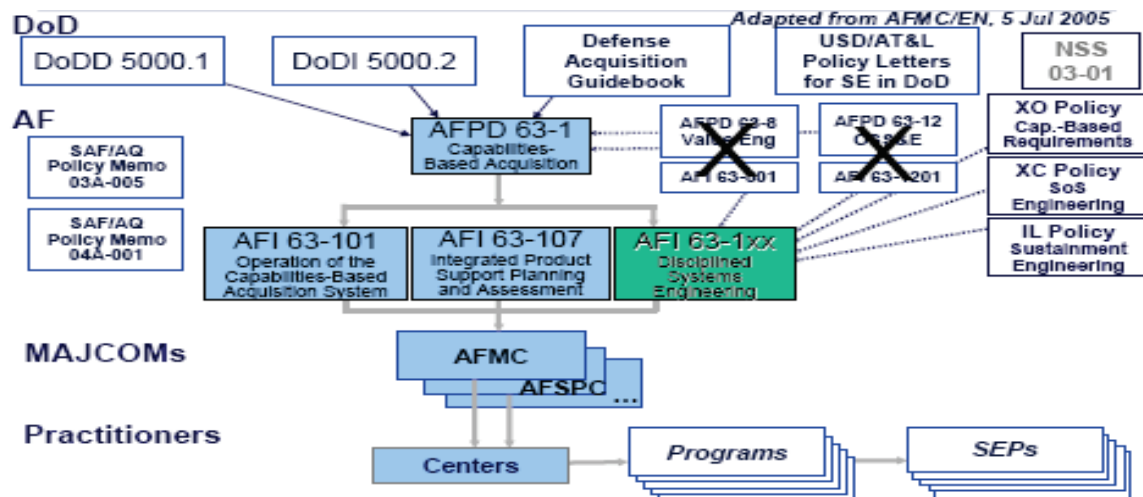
DoD

Adapted from AFMC/EN, 5 Jul 2005

DoDD 5000.1

DoDI 5000.2

Defense Acquisition Guidebook

USD/AT&L Policy Letters for SE in DoD

NSS 03-01

AF

SAF/AQ Policy Memo 03A-005

SAF/AQ Policy Memo 04A-001

AFPD 63-1 Capabilities-Based Acquisition

AFPD 63-8 Value Eng

AFI 63-801

AFPD 63-12 OSS&E

AFI 63-1201

XO Policy Cap.-Based Requirements

XC Policy SoS Engineering

IL Policy Sustainment Engineering

AFI 63-101 Operation of the Capabilities-Based Acquisition System

AFI 63-107 Integrated Product Support Planning and Assessment

AFI 63-1xx Disciplined Systems Engineering

MAJCOMs

AFMC

AFSPC

...

Practitioners

Centers

Programs

SEPs